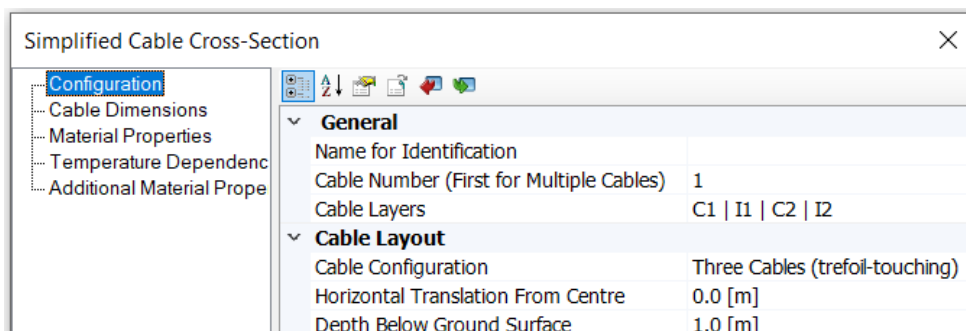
Simplified Cable Cross-Section

Configuration
Cable Dimensions
Material Properties
Temperature Dependenc
Additional Material Prope

General

| | |
|---|---|
| Name for Identification | |
| Cable Number (First for Multiple Cables) | 1 |
| Cable Layers | C1 \| I1 \| C2 \| I2 |

Cable Layout

| | |
|---|---|
| Cable Configuration | Three Cables (trefoil-touching) |
| Horizontal Translation From Centre | 0.0 [m] |
| Depth Below Ground Surface | 1.0 [m] |